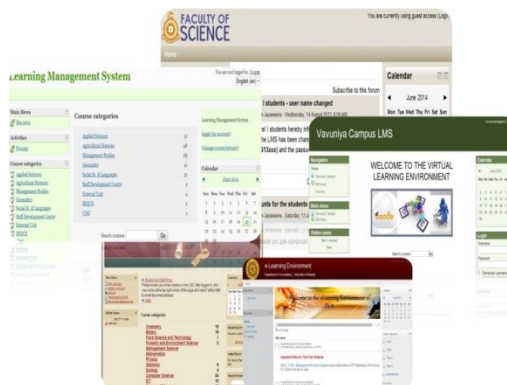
FACULTY OF SCIENCE

You are currently using guest access (Login)

Home

Learning Management System

You are not logged in. (Login)

English (en)

Main Menu

Site news

Activities

Forums

Course categories

Applied Sciences

Agricultural Sciences

Management Studies

Humanities

Social Sc. & Languages

Staff Development Centre

External Unit

IRQUE

Course categories

Applied Sciences

Agricultural Sciences

Management Studies

Humanities

Social Sc. & Languages

Staff Development Centre

External Unit

IRQUE

CDS

Learning Management System

Search courses: Go

Subscribe to this forum

students - user name changed

Calendar

June 2014

Mon Tue Wed Thu Fri Sat Sun

Vavuniya Campus LMS

WELCOME TO THE VIRTUAL LEARNING ENVIRONMENT

Navigation

Main menu

Online users

Calendar

Login

Username

Password

e-Learning Environment

Course categories

Chemistry

Botany

Food Science and Technology

Forestry and Environment Science

Management Science

Mathematics

Physics

Statistics

Zoology

Computer Science